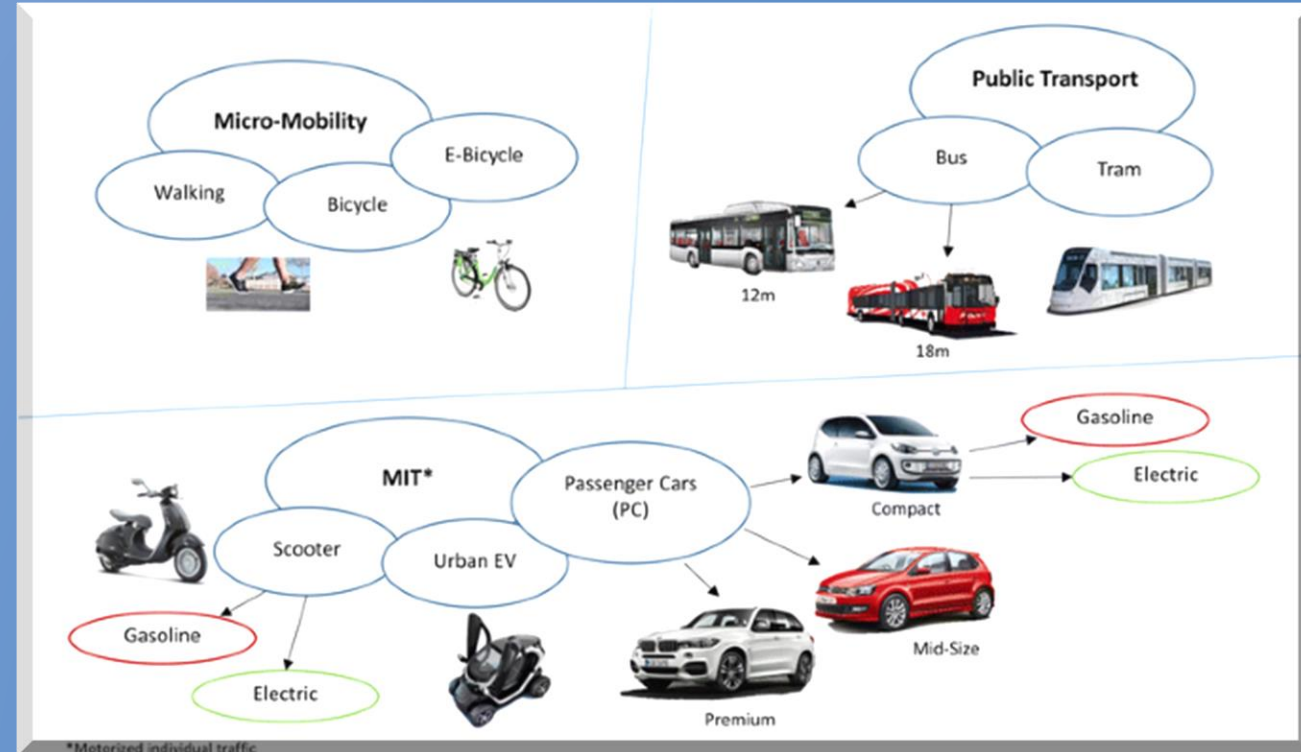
Micro-Mobility
E-Bicycle
Walking
Bicycle

Public Transport
Bus
Tram
12m
18m

MIT*
Passenger Cars (PC)
Scooter
Urban EV
Gasoline
Electric
Compact
Gasoline
Electric
Mid-Size
Premium

*Motorized individual traffic